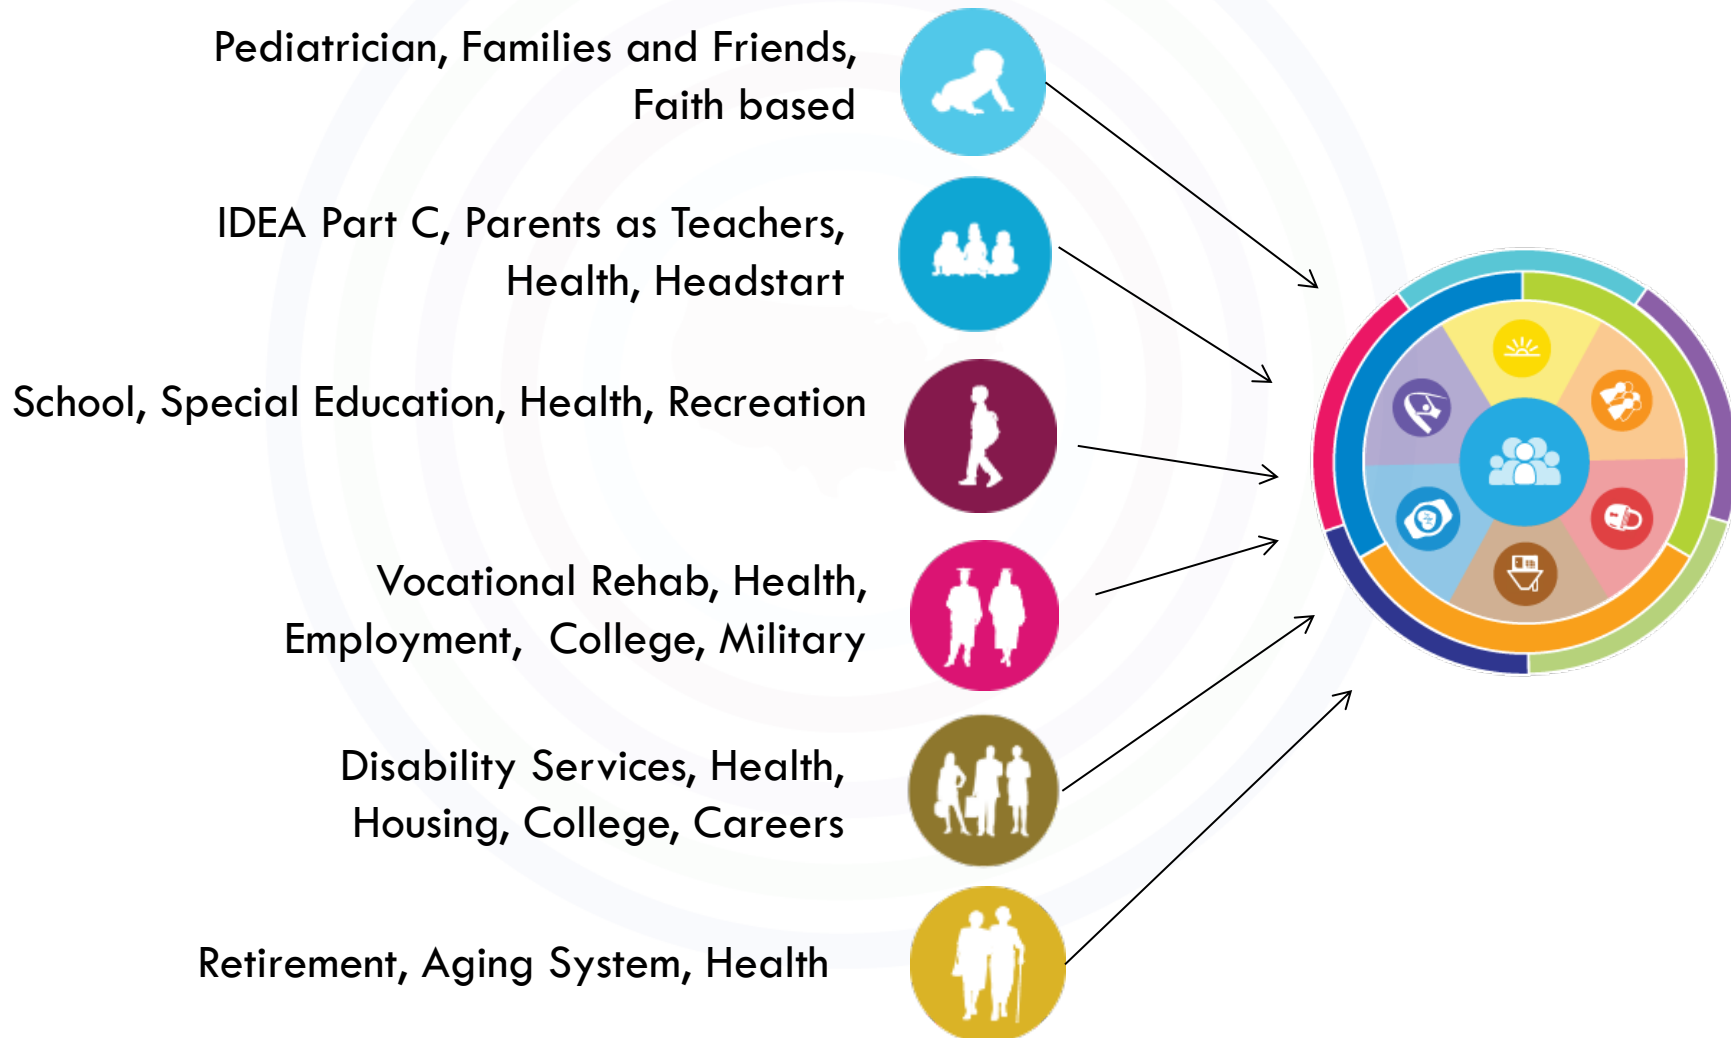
Pediatrician, Families and Friends, Faith based

IDEA Part C, Parents as Teachers, Health, Headstart

School, Special Education, Health, Recreation

Vocational Rehab, Health, Employment, College, Military

Disability Services, Health, Housing, College, Careers

Retirement, Aging System, Health